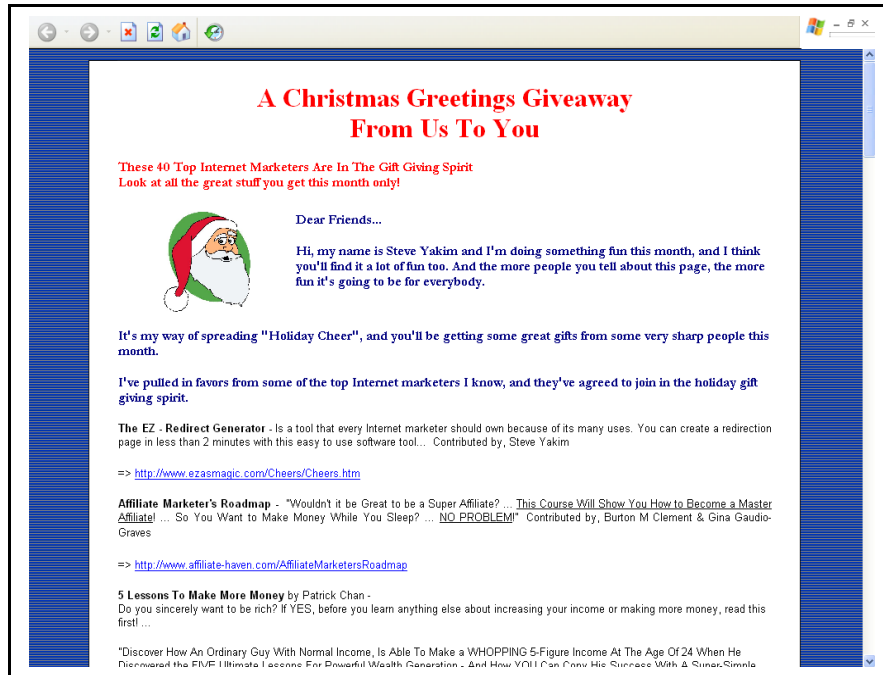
A Christmas Greetings Giveaway
From Us To You

These 40 Top Internet Marketers Are In The Gift Giving Spirit
Look at all the great stuff you get this month only!

Dear Friends...

Hi, my name is Steve Yakim and I'm doing something fun this month, and I think you'll find it a lot of fun too. And the more people you tell about this page, the more fun it's going to be for everybody.

It's my way of spreading "Holiday Cheer", and you'll be getting some great gifts from some very sharp people this month.

I've pulled in favors from some of the top Internet marketers I know, and they've agreed to join in the holiday gift giving spirit.

The EZ - Redirect Generator - Is a tool that every Internet marketer should own because of its many uses. You can create a redirection page in less than 2 minutes with this easy to use software tool... Contributed by, Steve Yakim

=> http://www.ezasmagic.com/Cheers/Cheers.htm

Affiliate Marketer's Roadmap - "Wouldn't it be Great to be a Super Affiliate? ... This Course Will Show You How to Become a Master Affiliate! ... So You Want to Make Money While You Sleep? ... NO PROBLEM!" Contributed by, Burton M Clement & Gina Gaudio-Graves

=> http://www.affiliate-haven.com/AffiliateMarketersRoadmap

5 Lessons To Make More Money by Patrick Chan -
Do you sincerely want to be rich? If YES, before you learn anything else about increasing your income or making more money, read this first! ...

"Discover How An Ordinary Guy With Normal Income, Is Able To Make a WHOPPING 5-Figure Income At The Age Of 24 When He Discovered the FIVE Ultimate Lessons For Powerful Wealth Generation - And How YOU Can Copy His Success With A Super-Simple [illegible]